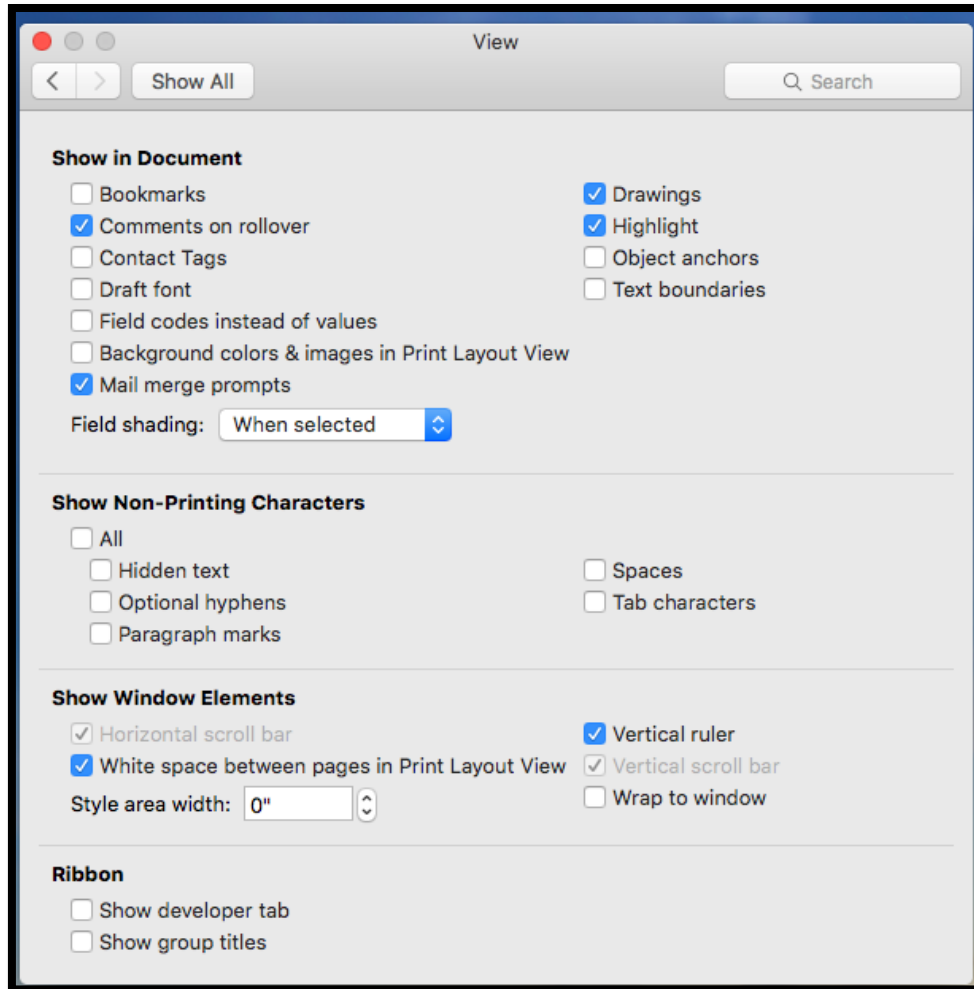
View

Show All

Search

Show in Document

Bookmarks

Comments on rollover

Contact Tags

Draft font

Field codes instead of values

Background colors & images in Print Layout View

Mail merge prompts

Field shading: When selected

Drawings

Highlight

Object anchors

Text boundaries

Show Non-Printing Characters

All

Hidden text

Optional hyphens

Paragraph marks

Spaces

Tab characters

Show Window Elements

Horizontal scroll bar

White space between pages in Print Layout View

Style area width: 0"

Vertical ruler

Vertical scroll bar

Wrap to window

Ribbon

Show developer tab

Show group titles